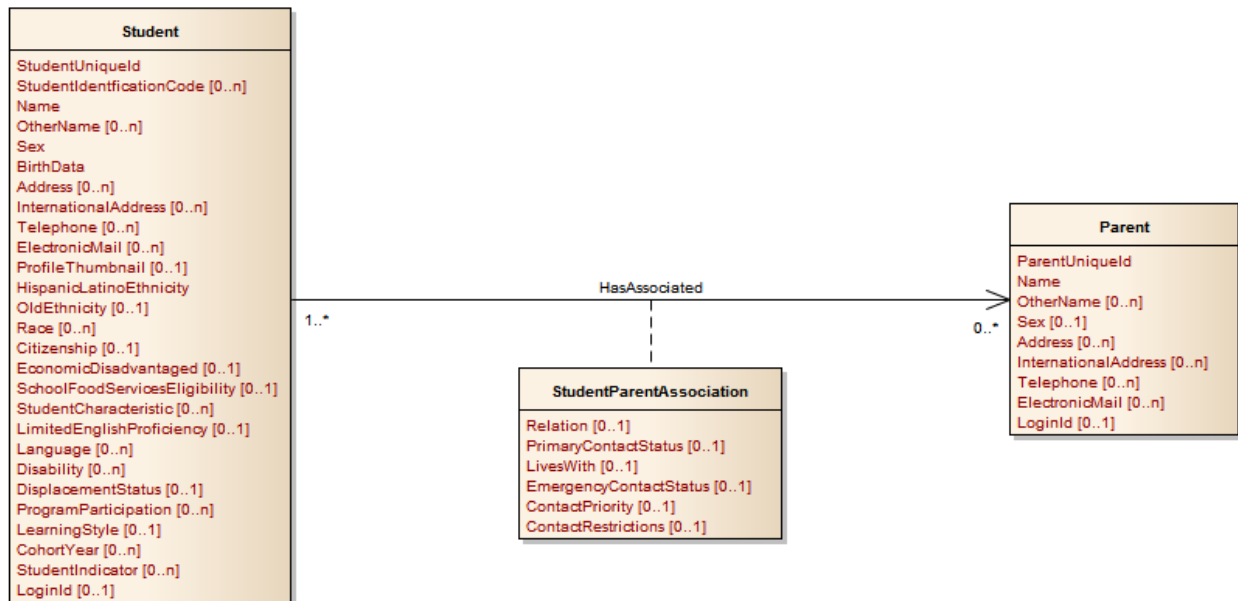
Student

StudentUniqueId
StudentIdentficationCode [0..n]
Name
OtherName [0..n]
Sex
BirthData
Address [0..n]
InternationalAddress [0..n]
Telephone [0..n]
ElectronicMail [0..n]
ProfileThumbnail [0..1]
HispanicLatinoEthnicity
OldEthnicity [0..1]
Race [0..n]
Citizenship [0..1]
EconomicDisadvantaged [0..1]
SchoolFoodServicesEligibility [0..1]
StudentCharacteristic [0..n]
LimitedEnglishProficiency [0..1]
Language [0..n]
Disability [0..n]
DisplacementStatus [0..1]
ProgramParticipation [0..n]
LearningStyle [0..1]
CohortYear [0..n]
StudentIndicator [0..n]
LoginId [0..1]

HasAssociated

1..*

0..*

StudentParentAssociation

Relation [0..1]
PrimaryContactStatus [0..1]
LivesWith [0..1]
EmergencyContactStatus [0..1]
ContactPriority [0..1]
ContactRestrictions [0..1]

Parent

ParentUniqueId
Name
OtherName [0..n]
Sex [0..1]
Address [0..n]
InternationalAddress [0..n]
Telephone [0..n]
ElectronicMail [0..n]
LoginId [0..1]